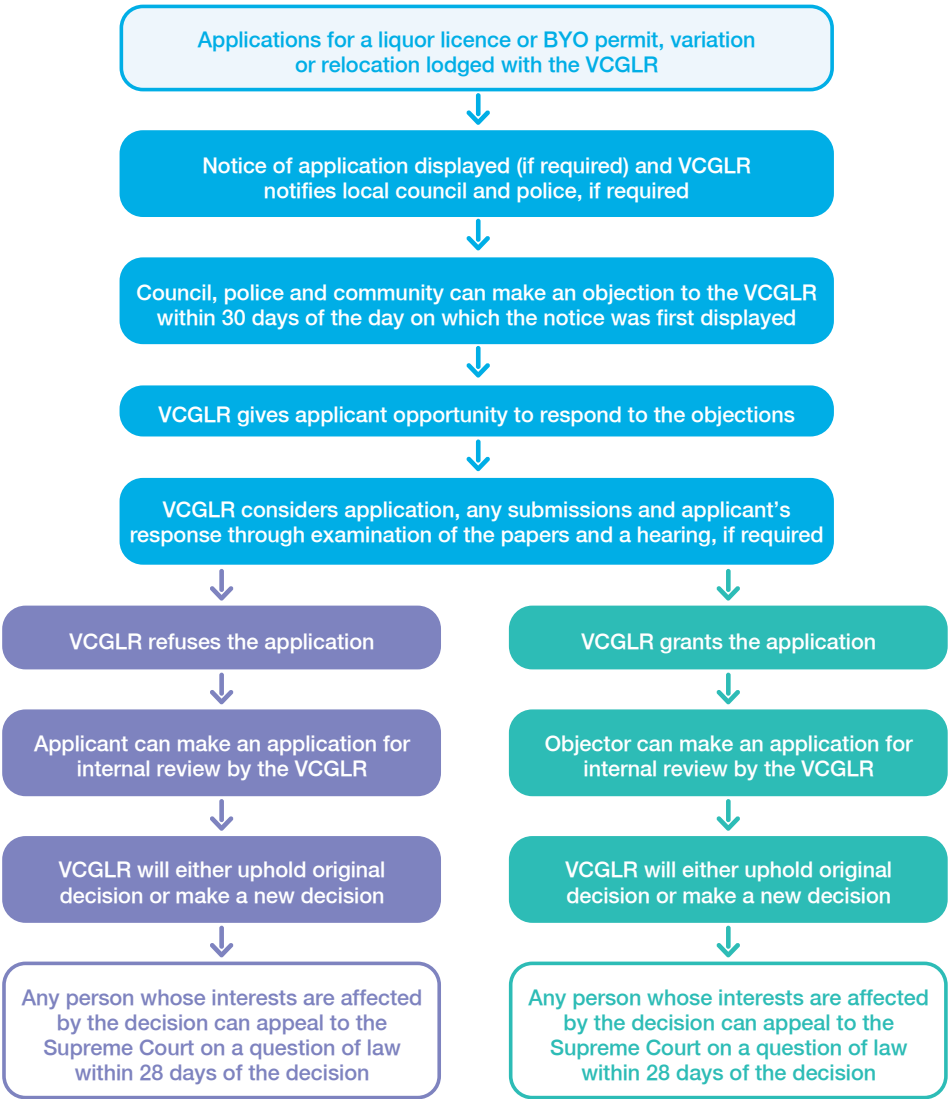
Applications for a liquor licence or BYO permit, variation or relocation lodged with the VCGLR

Notice of application displayed (if required) and VCGLR notifies local council and police, if required

Council, police and community can make an objection to the VCGLR within 30 days of the day on which the notice was first displayed

VCGLR gives applicant opportunity to respond to the objections

VCGLR considers application, any submissions and applicant's response through examination of the papers and a hearing, if required

VCGLR refuses the application

Applicant can make an application for internal review by the VCGLR

VCGLR will either uphold original decision or make a new decision

Any person whose interests are affected by the decision can appeal to the Supreme Court on a question of law within 28 days of the decision

VCGLR grants the application

Objector can make an application for internal review by the VCGLR

VCGLR will either uphold original decision or make a new decision

Any person whose interests are affected by the decision can appeal to the Supreme Court on a question of law within 28 days of the decision